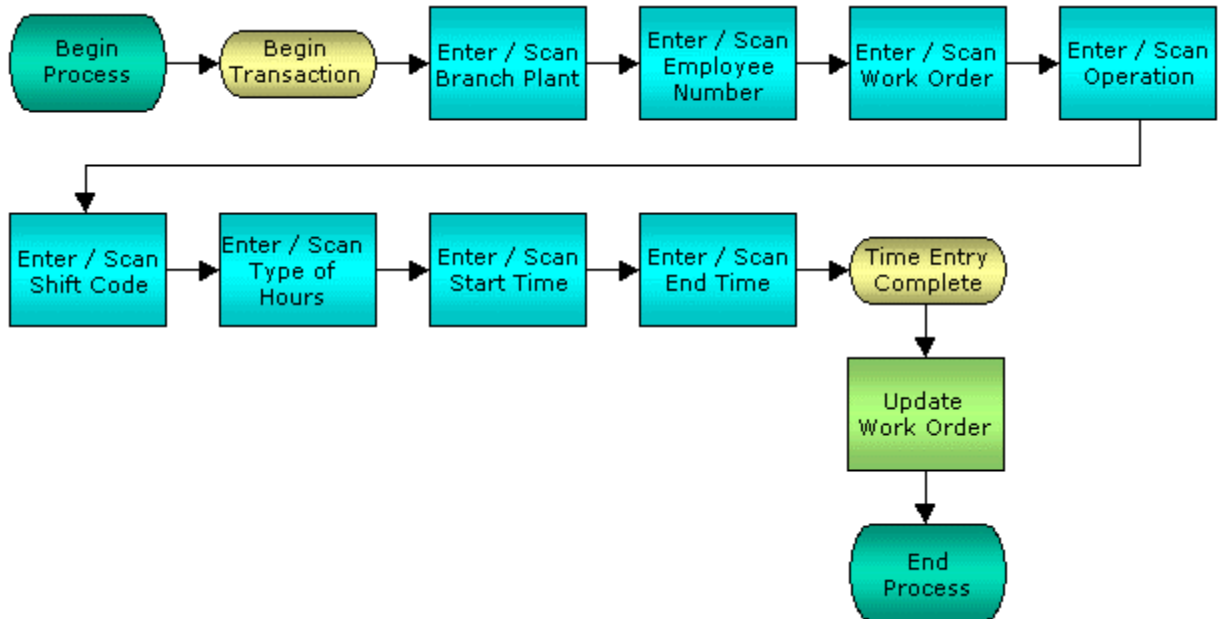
Begin Process

Begin Transaction

Enter / Scan Branch Plant

Enter / Scan Employee Number

Enter / Scan Work Order

Enter / Scan Operation

Enter / Scan Shift Code

Enter / Scan Type of Hours

Enter / Scan Start Time

Enter / Scan End Time

Time Entry Complete

Update Work Order

End Process